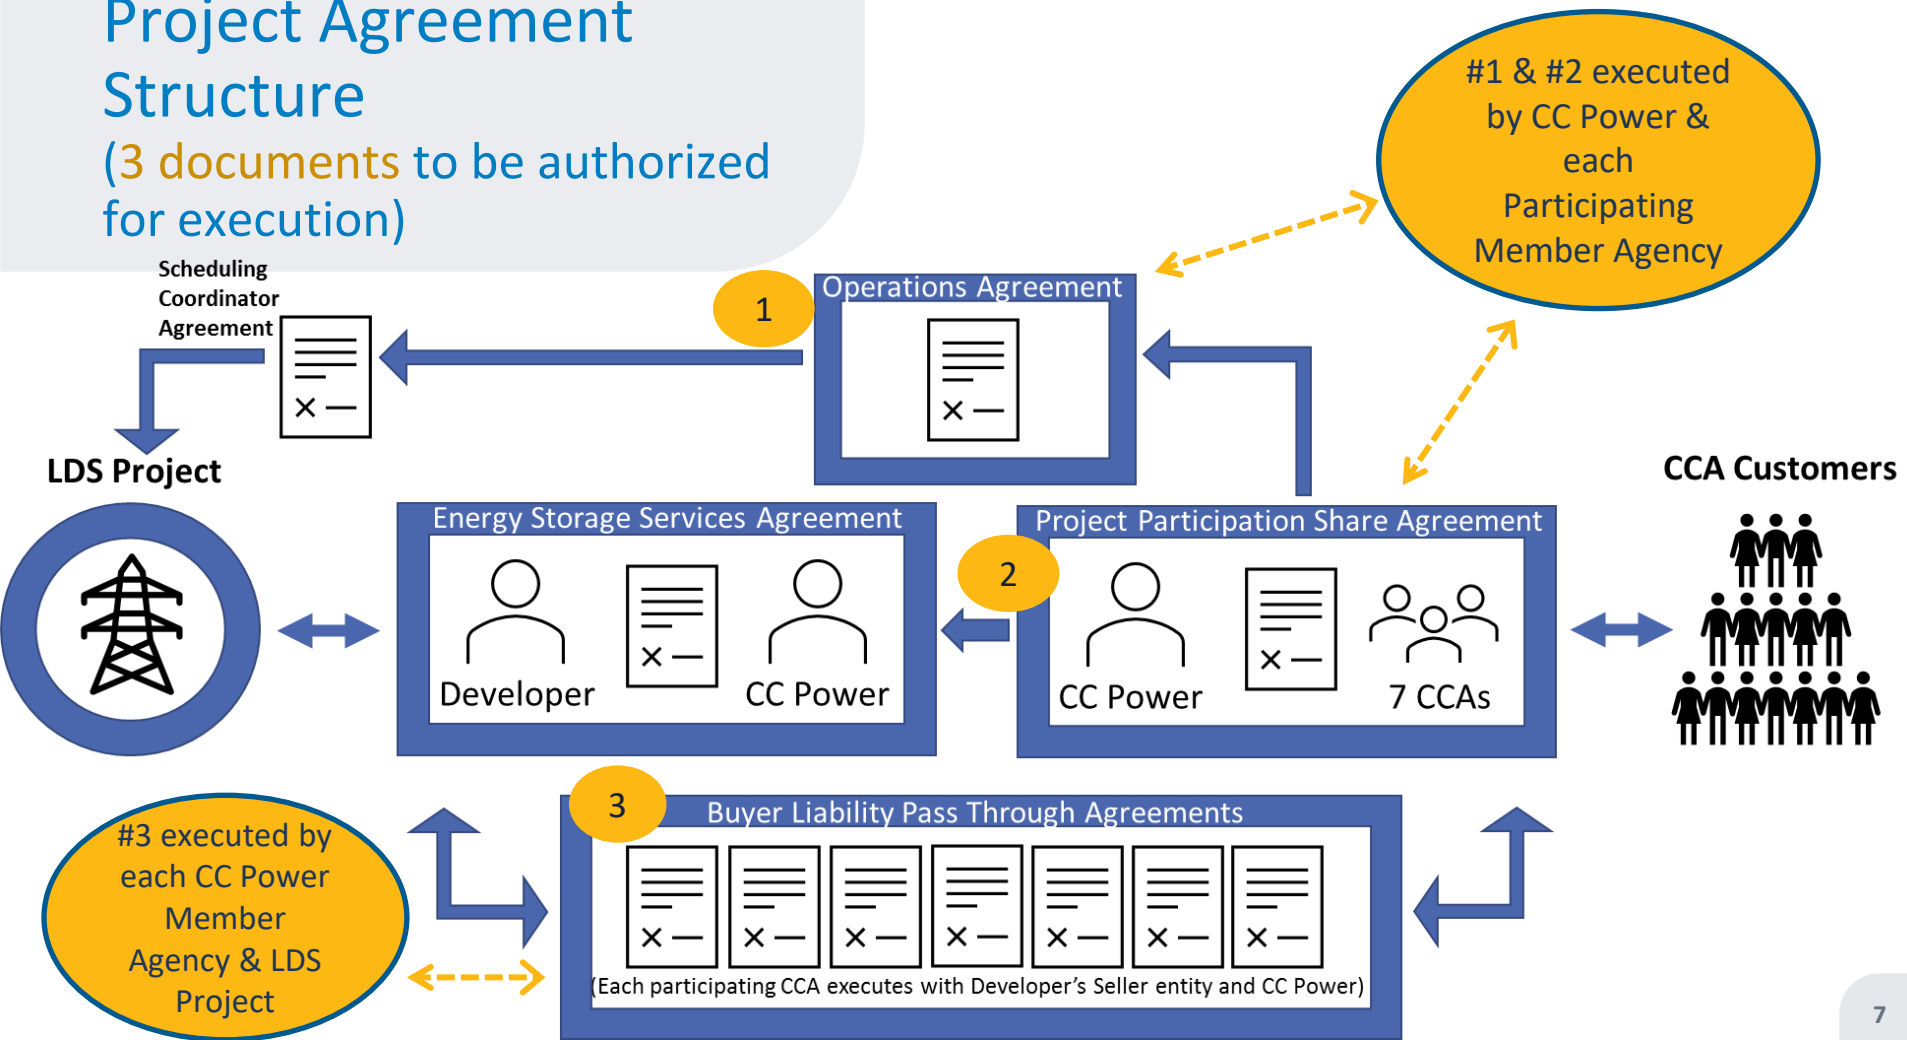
Project Agreement Structure
(3 documents to be authorized for execution)

#1 & #2 executed by CC Power & each Participating Member Agency

Scheduling Coordinator Agreement

1

Operations Agreement

LDS Project

CCA Customers

Energy Storage Services Agreement

Developer

CC Power

2

Project Participation Share Agreement

CC Power

7 CCAs

3

Buyer Liability Pass Through Agreements

#3 executed by each CC Power Member Agency & LDS Project

(Each participating CCA executes with Developer's Seller entity and CC Power)

7